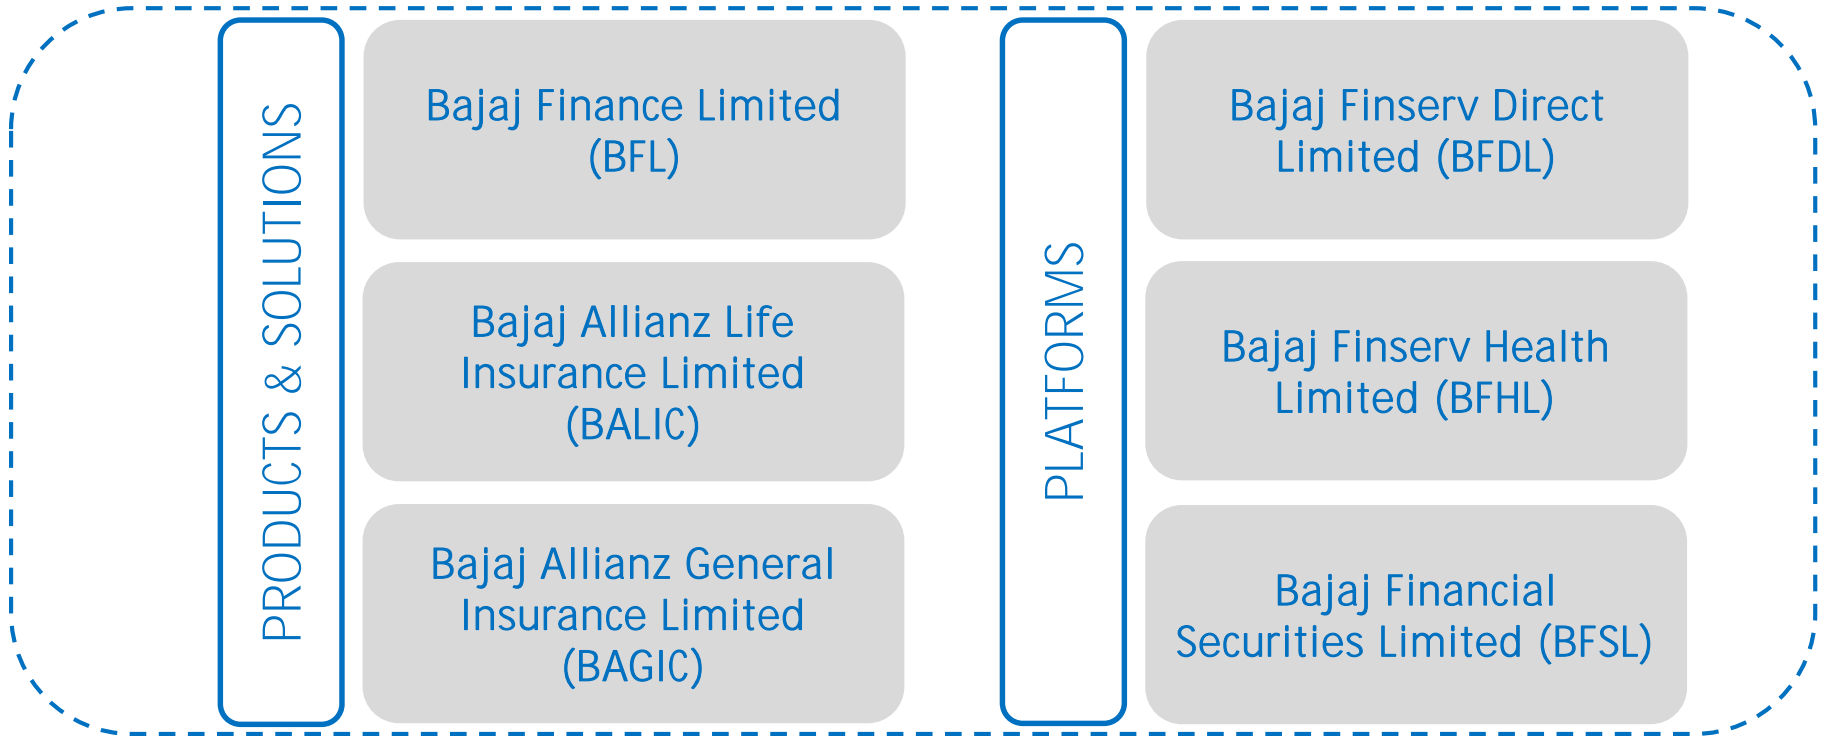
PRODUCTS & SOLUTIONS

Bajaj Finance Limited (BFL)

Bajaj Allianz Life Insurance Limited (BALIC)

Bajaj Allianz General Insurance Limited (BAGIC)

PLATFORMS

Bajaj Finserv Direct Limited (BFDL)

Bajaj Finserv Health Limited (BFHL)

Bajaj Financial Securities Limited (BFSL)